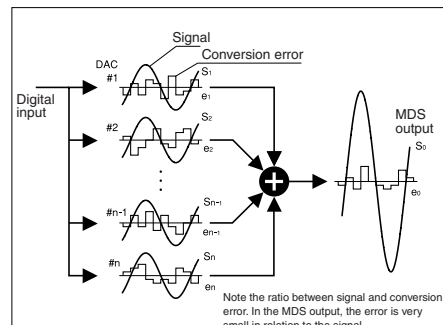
Signal
Conversion error
DAC
#1
$S_1$
$e_1$
Digital input
#2
$S_2$
$e_2$
⋮
#n-1
$S_{n-1}$
$e_{n-1}$
#n
$S_n$
$e_n$
MDS output
$S_0$
$e_0$

Note the ratio between signal and conversion error. In the MDS output, the error is very small in relation to the signal.